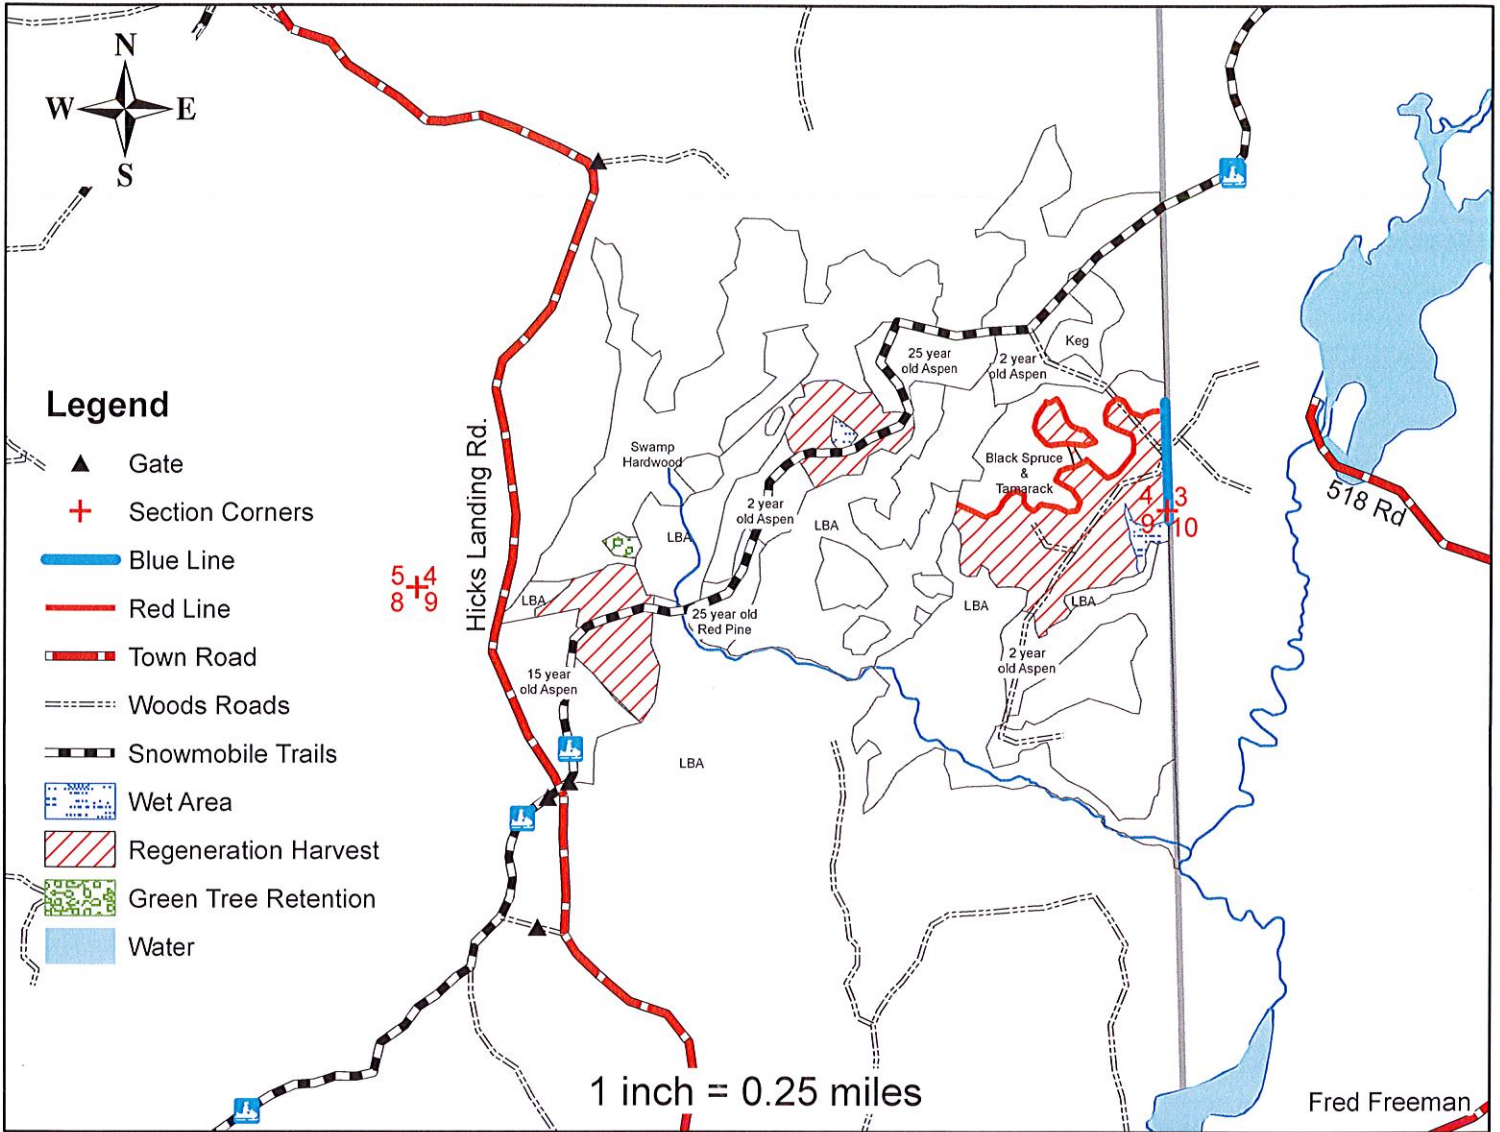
N
W E
S

Legend
Gate
Section Corners
Blue Line
Red Line
Town Road
Woods Roads
Snowmobile Trails
Wet Area
Regeneration Harvest
Green Tree Retention
Water

5 4
8 9

Hicks Landing Rd.

Swamp Hardwood
LBA
LBA
15 year old Aspen
25 year old Red Pine
2 year old Aspen
LBA
25 year old Aspen
2 year old Aspen
Keg
Black Spruce & Tamarack
4 3
9 10
LBA
LBA
2 year old Aspen
LBA

518 Rd

1 inch = 0.25 miles

Fred Freeman